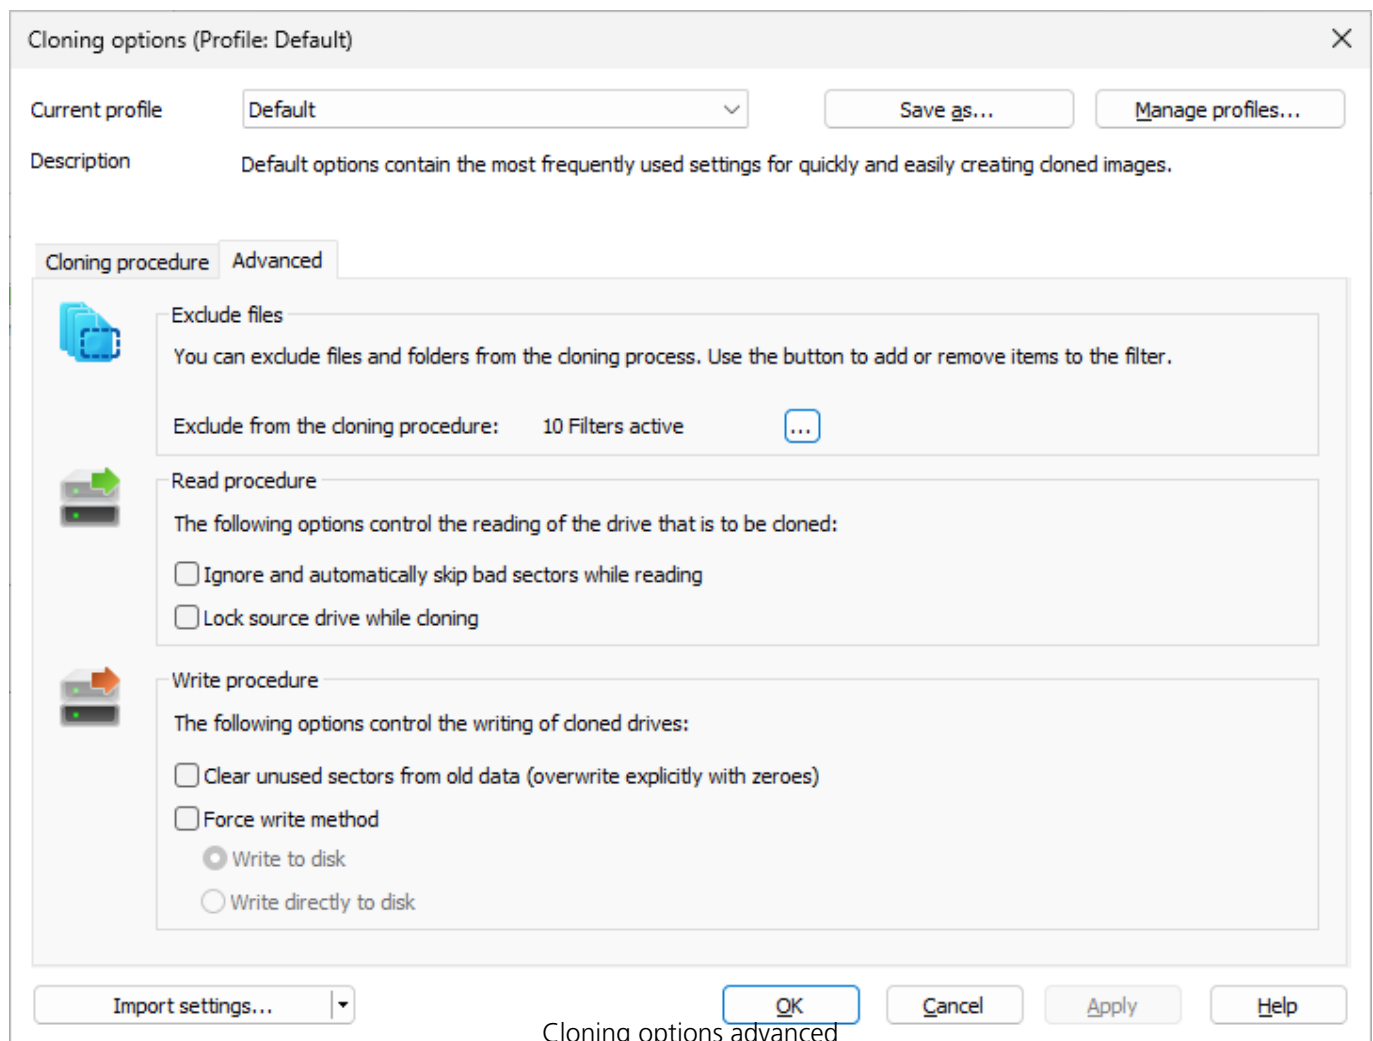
Cloning options (Profile: Default)

Current profile Default

Save as...

Manage profiles...

Description Default options contain the most frequently used settings for quickly and easily creating cloned images.

Cloning procedure Advanced

Exclude files

You can exclude files and folders from the cloning process. Use the button to add or remove items to the filter.

Exclude from the cloning procedure: 10 Filters active ...

Read procedure

The following options control the reading of the drive that is to be cloned:

Ignore and automatically skip bad sectors while reading

Lock source drive while cloning

Write procedure

The following options control the writing of cloned drives:

Clear unused sectors from old data (overwrite explicitly with zeroes)

Force write method

Write to disk

Write directly to disk

Import settings...

OK

Cancel

Apply

Help

Cloning options advanced